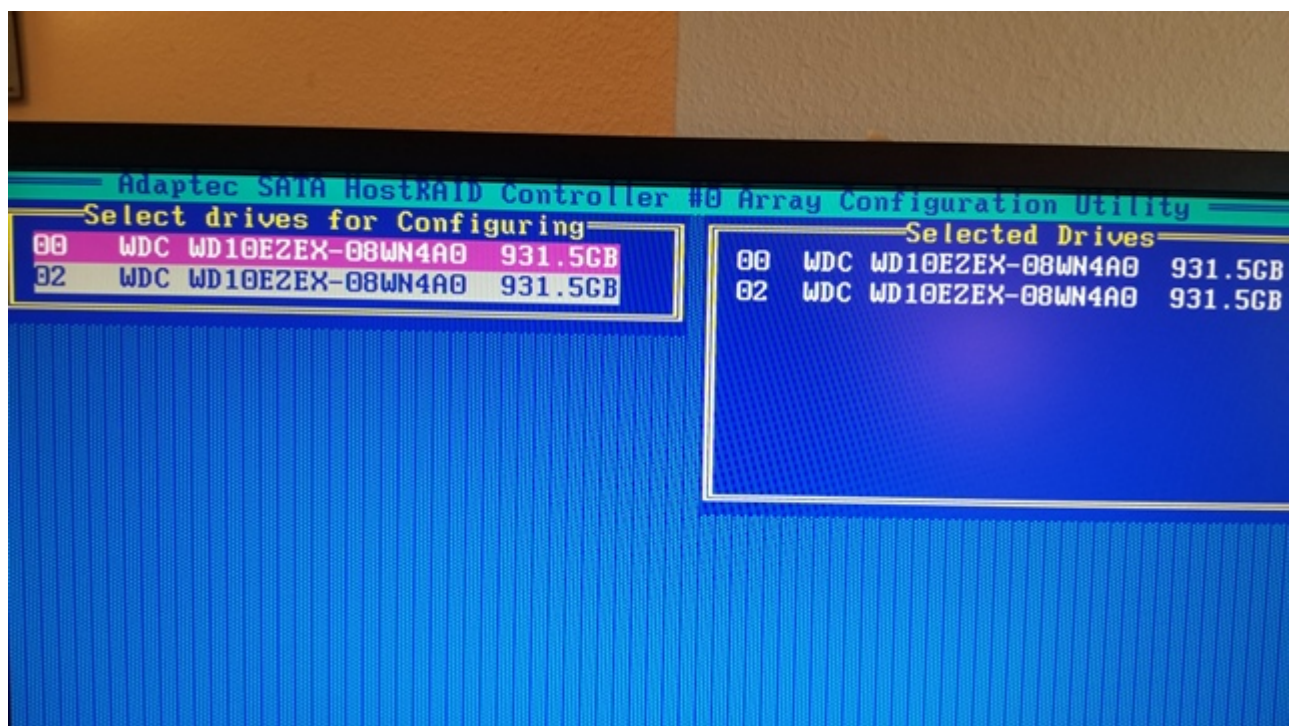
Adaptec SATA HostRAID Controller #0 Array Configuration Utility

Select drives for Configuring

| | | | |
|---|---|---|---|
| 00 | WDC | WD10EZEX-08WN4A0 | 931.5GB |
| 02 | WDC | WD10EZEX-08WN4A0 | 931.5GB |

Selected Drives

| | | | |
|---|---|---|---|
| 00 | WDC | WD10EZEX-08WN4A0 | 931.5GB |
| 02 | WDC | WD10EZEX-08WN4A0 | 931.5GB |